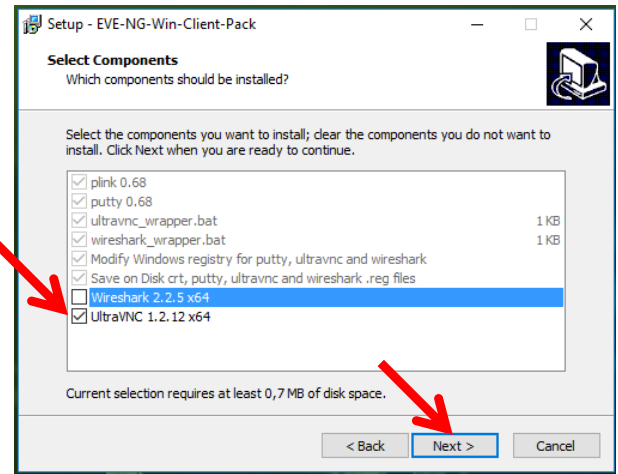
Setup - EVE-NG-Win-Client-Pack

Select Components
Which components should be installed?

Select the components you want to install; clear the components you do not want to install. Click Next when you are ready to continue.

plink 0.68
putty 0.68
ultravnc_wrapper.bat 1 KB
wireshark_wrapper.bat 1 KB
Modify Windows registry for putty, ultravnc and wireshark
Save on Disk crt, putty, ultravnc and wireshark .reg files
Wireshark 2.2.5 x64
UltraVNC 1.2.12 x64

Current selection requires at least 0,7 MB of disk space.

< Back
Next >
Cancel